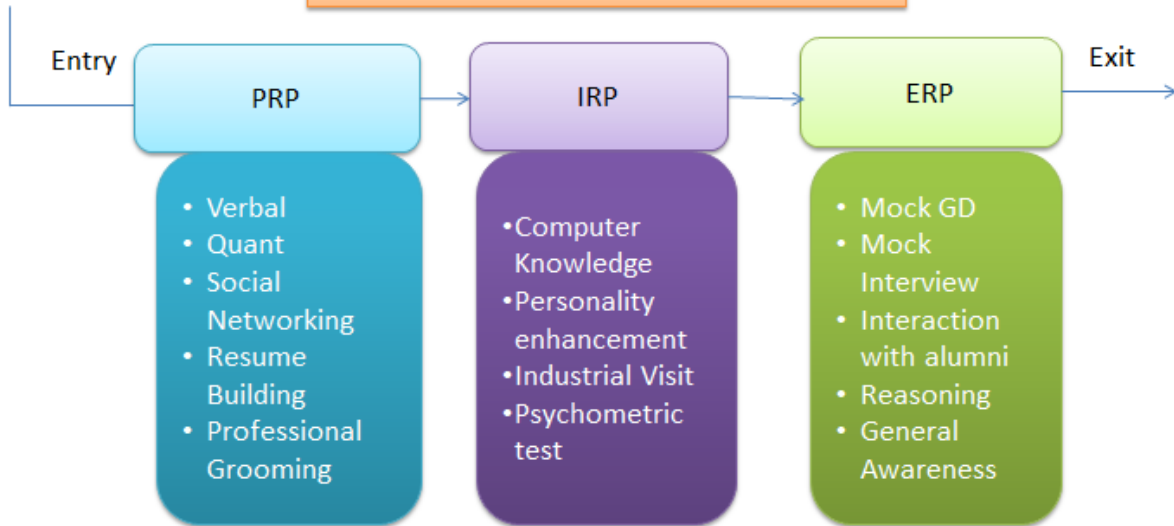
Entry

PRP

- Verbal
- Quant
- Social Networking
- Resume Building
- Professional Grooming

IRP

- Computer Knowledge
- Personality enhancement
- Industrial Visit
- Psychometric test

ERP

- Mock GD
- Mock Interview
- Interaction with alumni
- Reasoning
- General Awareness

Exit